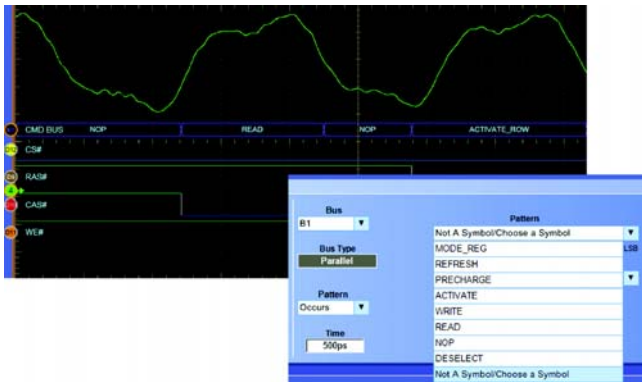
CMD BUS NOP READ NOP ACTIVATE_ROW

CS#

RAS#

CAS#

WE#

Bus
B1

Bus Type
Parallel

Pattern
Occurs

Time
500ps

Pattern
Not A Symbol/Choose a Symbol
MODE_REG
REFRESH
PRECHARGE
ACTIVATE
WRITE
READ
NOP
DESELECT
Not A Symbol/Choose a Symbol

LSB